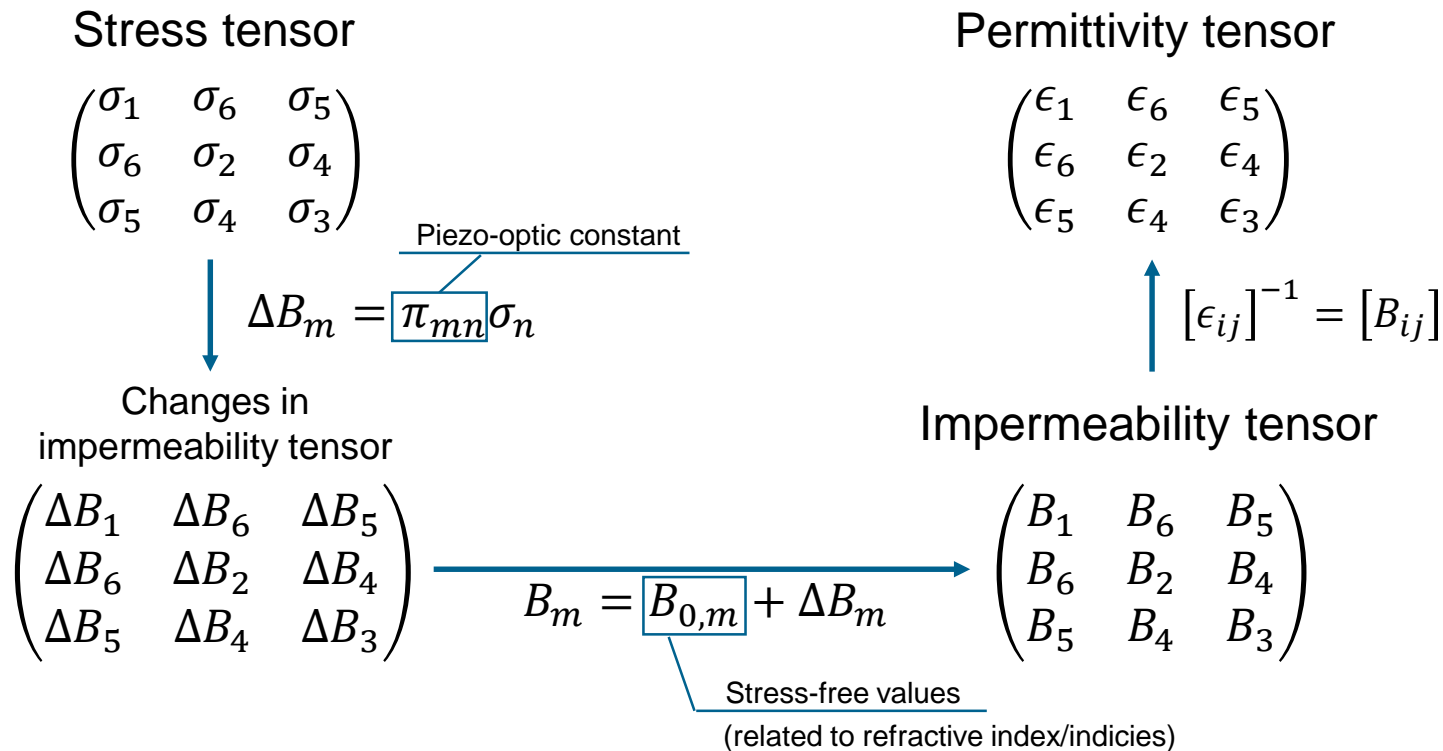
Stress tensor

$\begin{pmatrix} \sigma_1 & \sigma_6 & \sigma_5 \\ \sigma_6 & \sigma_2 & \sigma_4 \\ \sigma_5 & \sigma_4 & \sigma_3 \end{pmatrix}$

Piezo-optic constant

$\Delta B_m = \pi_{mn} \sigma_n$

Changes in impermeability tensor

$\begin{pmatrix} \Delta B_1 & \Delta B_6 & \Delta B_5 \\ \Delta B_6 & \Delta B_2 & \Delta B_4 \\ \Delta B_5 & \Delta B_4 & \Delta B_3 \end{pmatrix}$

$B_m = B_{0,m} + \Delta B_m$

Stress-free values

(related to refractive index/indicies)

Permittivity tensor

$\begin{pmatrix} \epsilon_1 & \epsilon_6 & \epsilon_5 \\ \epsilon_6 & \epsilon_2 & \epsilon_4 \\ \epsilon_5 & \epsilon_4 & \epsilon_3 \end{pmatrix}$

$[\epsilon_{ij}]^{-1} = [B_{ij}]$

Impermeability tensor

$\begin{pmatrix} B_1 & B_6 & B_5 \\ B_6 & B_2 & B_4 \\ B_5 & B_4 & B_3 \end{pmatrix}$